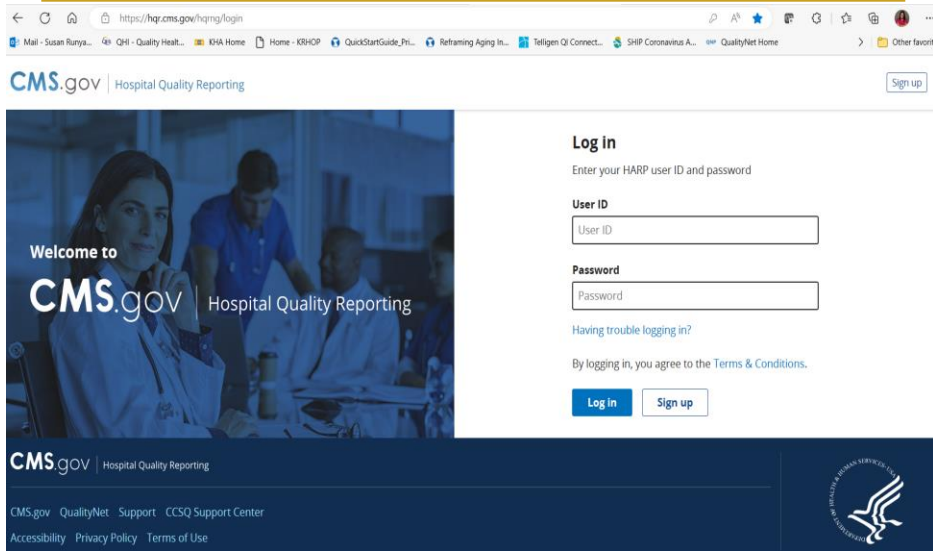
https://hqr.cms.gov/hqrng/login

Mail - Susan Runya... QHI - Quality Healt... KHA Home Home - KRHOP QuickStartGuide_Pri... Reframing Aging In... Telligen QI Connect... SHIP Coronavirus A... QualityNet Home Other favorit

CMS.gov | Hospital Quality Reporting

Sign up

Welcome to

CMS.gov | Hospital Quality Reporting

Log in

Enter your HARP user ID and password

User ID

User ID

Password

Password

Having trouble logging in?

By logging in, you agree to the Terms & Conditions.

Log in

Sign up

CMS.gov | Hospital Quality Reporting

CMS.gov QualityNet Support CCSQ Support Center

Accessibility Privacy Policy Terms of Use